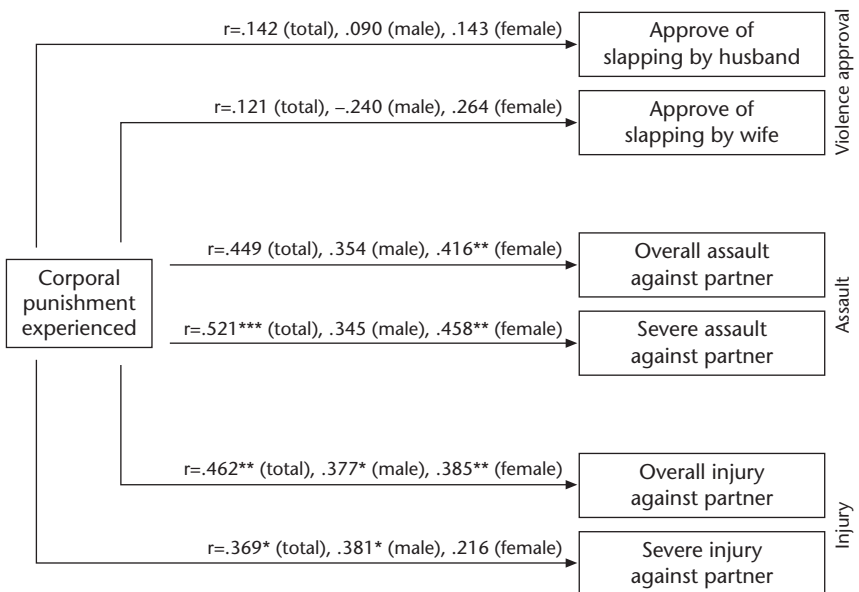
Corporal punishment experienced

r=.142 (total), .090 (male), .143 (female)

Approve of slapping by husband

r=.121 (total), –.240 (male), .264 (female)

Approve of slapping by wife

Violence approval

r=.449 (total), .354 (male), .416** (female)

Overall assault against partner

r=.521*** (total), .345 (male), .458** (female)

Severe assault against partner

Assault

r=.462** (total), .377* (male), .385** (female)

Overall injury against partner

r=.369* (total), .381* (male), .216 (female)

Severe injury against partner

Injury